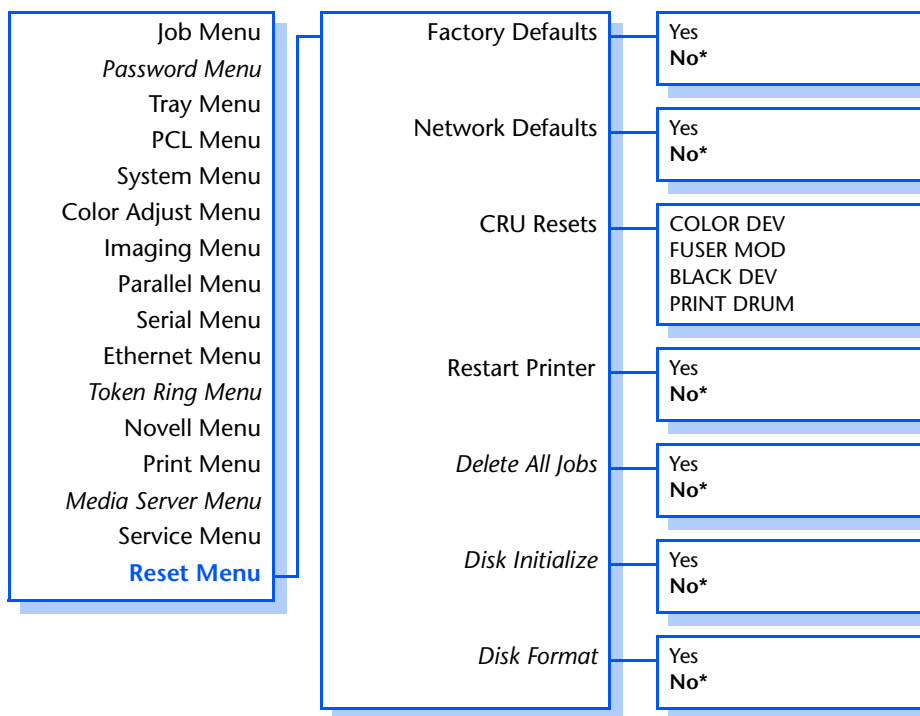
Job Menu
*Password Menu*
Tray Menu
PCL Menu
System Menu
Color Adjust Menu
Imaging Menu
Parallel Menu
Serial Menu
Ethernet Menu
*Token Ring Menu*
Novell Menu
Print Menu
*Media Server Menu*
Service Menu
**Reset Menu**

Factory Defaults
Network Defaults
CRU Resets
Restart Printer
*Delete All Jobs*
*Disk Initialize*
*Disk Format*

Yes
**No***

Yes
**No***

COLOR DEV
FUSER MOD
BLACK DEV
PRINT DRUM

Yes
**No***

Yes
**No***

Yes
**No***

Yes
**No***